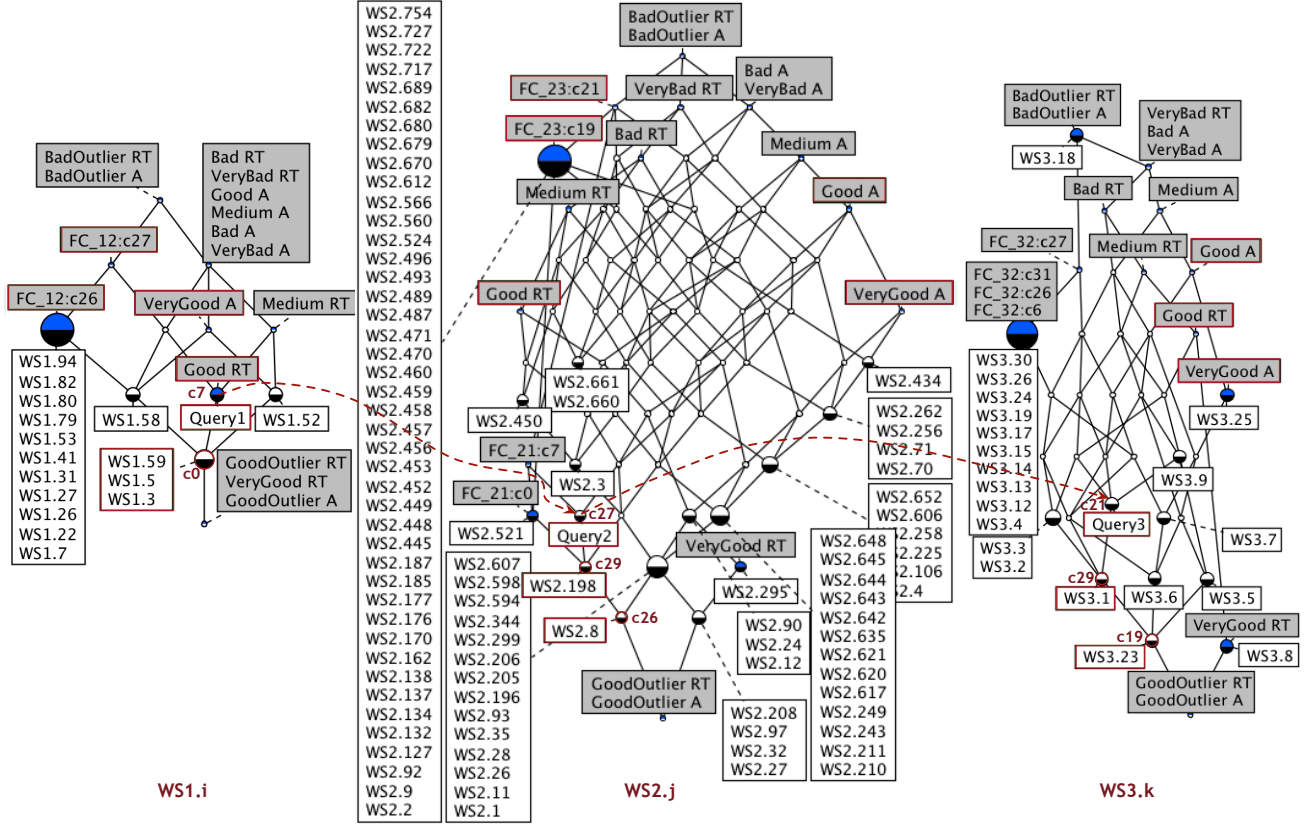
BadOutlier RT
BadOutlier A

Bad RT
VeryBad RT
Good A
Medium A
Bad A
VeryBad A

FC_12:c27

FC_12:c26

VeryGood A

Medium RT

Good RT

c7

Query1

WS1.52

WS1.58

WS1.94
WS1.82
WS1.80
WS1.79
WS1.53
WS1.41
WS1.31
WS1.27
WS1.26
WS1.22
WS1.7

WS1.59
WS1.5
WS1.3

c0

GoodOutlier RT
VeryGood RT
GoodOutlier A

WS1.i

WS2.754
WS2.727
WS2.722
WS2.717
WS2.689
WS2.682
WS2.680
WS2.679
WS2.670
WS2.612
WS2.566
WS2.560
WS2.524
WS2.496
WS2.493
WS2.489
WS2.487
WS2.471
WS2.470
WS2.460
WS2.459
WS2.458
WS2.457
WS2.456
WS2.453
WS2.452
WS2.449
WS2.448
WS2.445
WS2.187
WS2.185
WS2.177
WS2.176
WS2.170
WS2.162
WS2.138
WS2.137
WS2.134
WS2.132
WS2.127
WS2.92
WS2.9
WS2.2

BadOutlier RT
BadOutlier A

FC_23:c21

VeryBad RT

Bad A
VeryBad A

FC_23:c19

Bad RT

Medium A

Medium RT

Good A

Good RT

VeryGood A

WS2.661
WS2.660

WS2.434

WS2.450

WS2.262
WS2.256
WS2.71
WS2.70

FC_21:c7

WS2.3

FC_21:c0

c27

WS2.521

Query2

WS2.652
WS2.606
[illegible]2.258
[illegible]2.225
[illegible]2.106
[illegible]2.4

VeryGood RT

c29

WS2.607
WS2.598
WS2.594
WS2.344
WS2.299
WS2.206
WS2.205
WS2.196
WS2.93
WS2.35
WS2.28
WS2.26
WS2.11
WS2.1

WS2.198

WS2.295

WS2.8

c26

WS2.90
WS2.24
WS2.12

WS2.648
WS2.645
WS2.644
WS2.643
WS2.642
WS2.635
WS2.621
WS2.620
WS2.617
WS2.249
WS2.243
WS2.211
WS2.210

GoodOutlier RT
GoodOutlier A

WS2.208
WS2.97
WS2.32
WS2.27

WS2.j

BadOutlier RT
BadOutlier A

VeryBad RT
Bad A
VeryBad A

WS3.18

Bad RT

Medium A

FC_32:c27

Medium RT

Good A

FC_32:c31
FC_32:c26
FC_32:c6

Good RT

WS3.30
WS3.26
WS3.24
WS3.19
WS3.17
WS3.15
WS3.14
WS3.13
WS3.12
WS3.4

VeryGood A

WS3.25

WS3.9

c21

Query3

WS3.7

WS3.3
WS3.2

c29

WS3.1

WS3.6

WS3.5

c19

VeryGood RT

WS3.23

WS3.8

GoodOutlier RT
GoodOutlier A

WS3.k